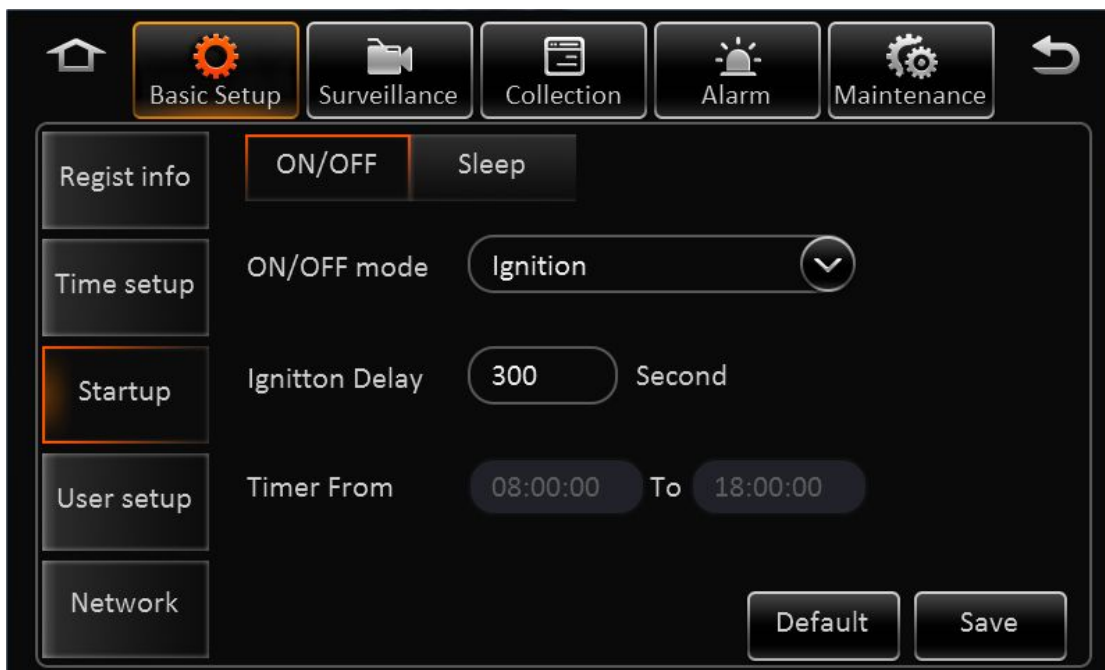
Basic Setup
Surveillance
Collection
Alarm
Maintenance

Regist info
Time setup
Startup
User setup
Network

ON/OFF
Sleep

ON/OFF mode
Ignition

Ignitton Delay
300
Second

Timer From
08:00:00
To
18:00:00

Default
Save